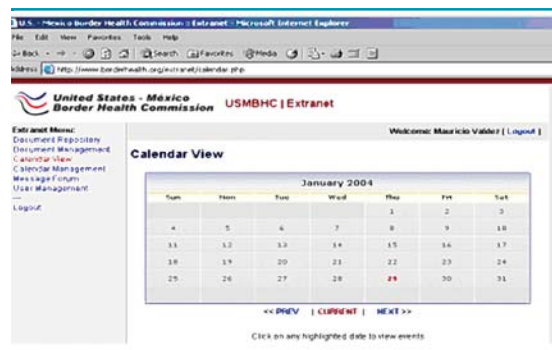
U.S. - Mexico Border Health Commission :: Extranet - Microsoft Internet Explorer

File Edit View Favorites Tools Help

Back Search Favorites Media

Address http://www.borderhealth.org/extranet/calendar.php

United States - México Border Health Commission USMBHC | Extranet

Extranet Menu:
Document Repository
Document Management
Calendar View
Calendar Management
Message Forum
User Management

Logout

Welcome: Mauricio Valdez [ Logout ]

Calendar View

January 2004

| Sun | Mon | Tue | Wed | Thu | Fri | Sat |
|---|---|---|---|---|---|---|
| | | | | 1 | 2 | 3 |
| 4 | 5 | 6 | 7 | 8 | 9 | 10 |
| 11 | 12 | 13 | 14 | 15 | 16 | 17 |
| 18 | 19 | 20 | 21 | 22 | 23 | 24 |
| 25 | 26 | 27 | 28 | 29 | 30 | 31 |

<< PREV | CURRENT | NEXT >>

Click on any highlighted date to view events.